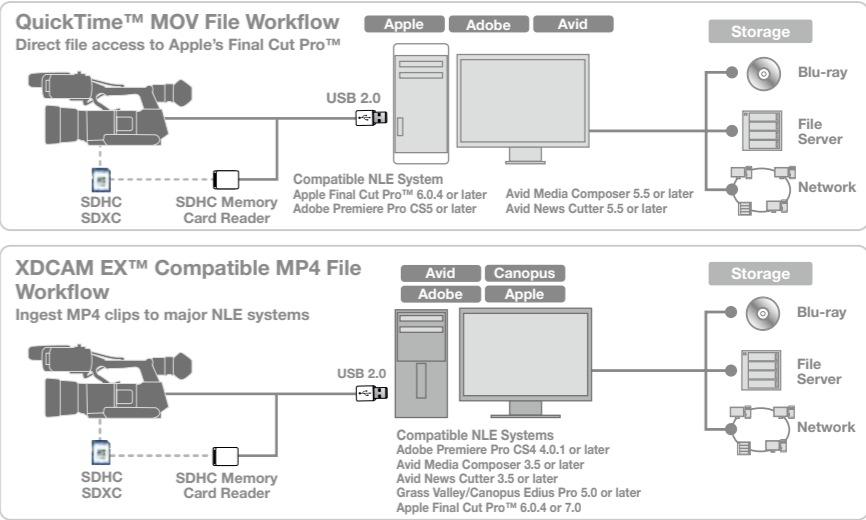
QuickTime™ MOV File Workflow
Direct file access to Apple's Final Cut Pro™

Apple Adobe Avid

Storage

USB 2.0

Blu-ray

File Server

Network

SDHC SDXC

SDHC Memory Card Reader

Compatible NLE System
Apple Final Cut Pro™ 6.0.4 or later
Adobe Premiere Pro CS5 or later

Avid Media Composer 5.5 or later
Avid News Cutter 5.5 or later

XDCAM EX™ Compatible MP4 File Workflow
Ingest MP4 clips to major NLE systems

Avid Canopus
Adobe Apple

Storage

USB 2.0

Blu-ray

File Server

Network

SDHC SDXC

SDHC Memory Card Reader

Compatible NLE Systems
Adobe Premiere Pro CS4 4.0.1 or later
Avid Media Composer 3.5 or later
Avid News Cutter 3.5 or later
Grass Valley/Canopus Edius Pro 5.0 or later
Apple Final Cut Pro™ 6.0.4 or 7.0